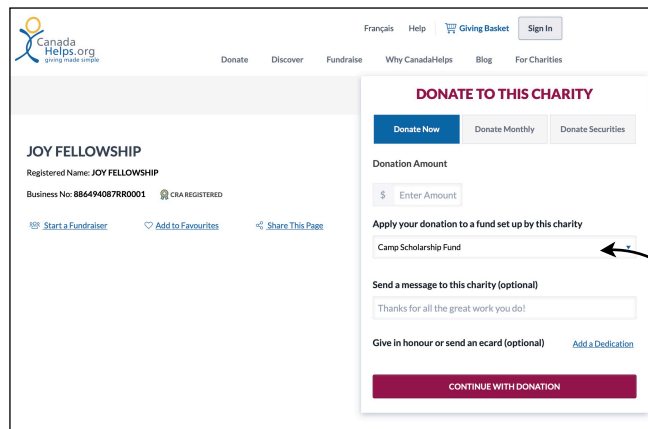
Canada Helps.org
giving made simple

Français Help Giving Basket Sign In

Donate Discover Fundraise Why CanadaHelps Blog For Charities

JOY FELLOWSHIP
Registered Name: JOY FELLOWSHIP
Business No: 886494087RR0001 CRA REGISTERED

Start a Fundraiser Add to Favourites Share This Page

DONATE TO THIS CHARITY

Donate Now Donate Monthly Donate Securities

Donation Amount

$ Enter Amount

Apply your donation to a fund set up by this charity

Camp Scholarship Fund

Send a message to this charity (optional)

Thanks for all the great work you do!

Give in honour or send an ecard (optional) Add a Dedication

CONTINUE WITH DONATION